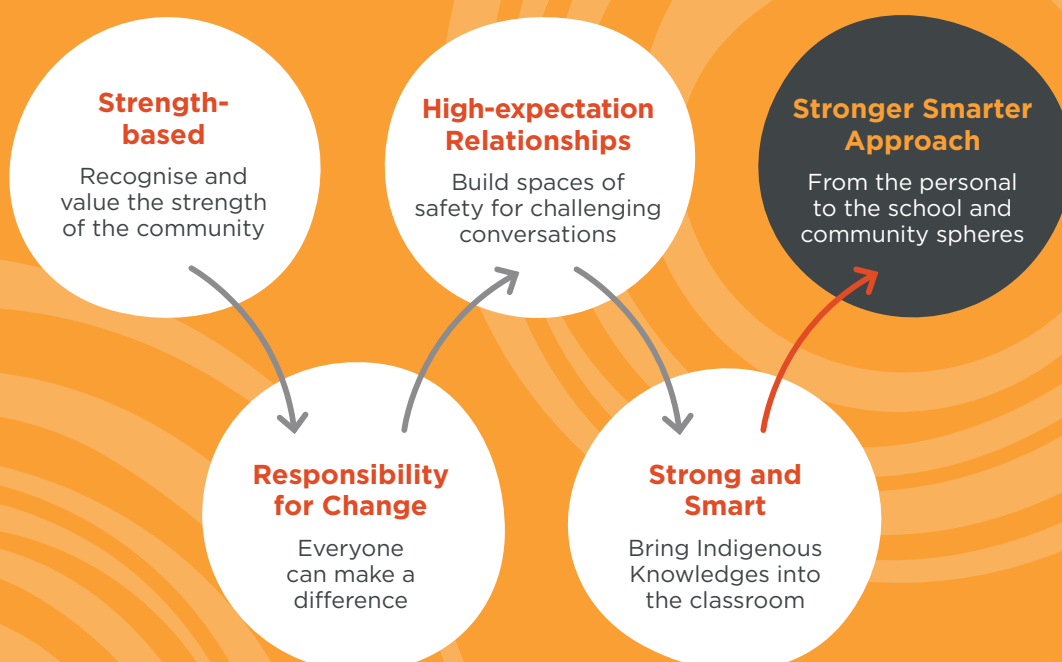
Strength-based

Recognise and value the strength of the community

Responsibility for Change

Everyone can make a difference

High-expectation Relationships

Build spaces of safety for challenging conversations

Strong and Smart

Bring Indigenous Knowledges into the classroom

Stronger Smarter Approach

From the personal to the school and community spheres